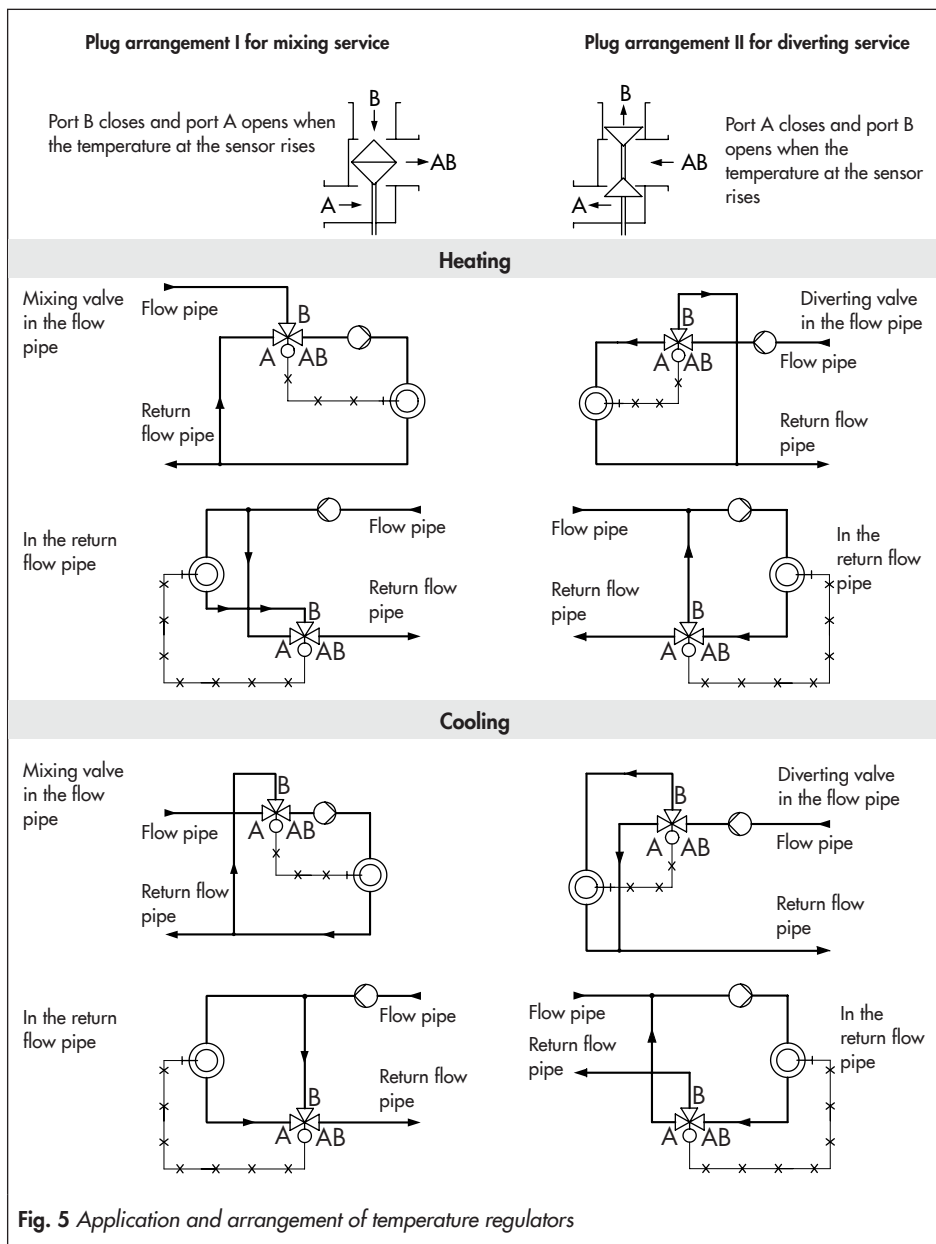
Plug arrangement I for mixing service

Port B closes and port A opens when the temperature at the sensor rises

B

AB

A

Plug arrangement II for diverting service

B

AB

A

Port A closes and port B opens when the temperature at the sensor rises

Heating

Mixing valve in the flow pipe

Flow pipe

B

A AB

Return flow pipe

Diverting valve in the flow pipe

B

A AB

Flow pipe

Return flow pipe

In the return flow pipe

Flow pipe

Return flow pipe

B

A AB

Flow pipe

Return flow pipe

B

A AB

In the return flow pipe

Cooling

Mixing valve in the flow pipe

B

Flow pipe

A AB

Return flow pipe

Diverting valve in the flow pipe

B

A AB

Flow pipe

Return flow pipe

In the return flow pipe

Flow pipe

Return flow pipe

B

A AB

Flow pipe

Return flow pipe

B

A AB

In the return flow pipe

Fig. 5 Application and arrangement of temperature regulators